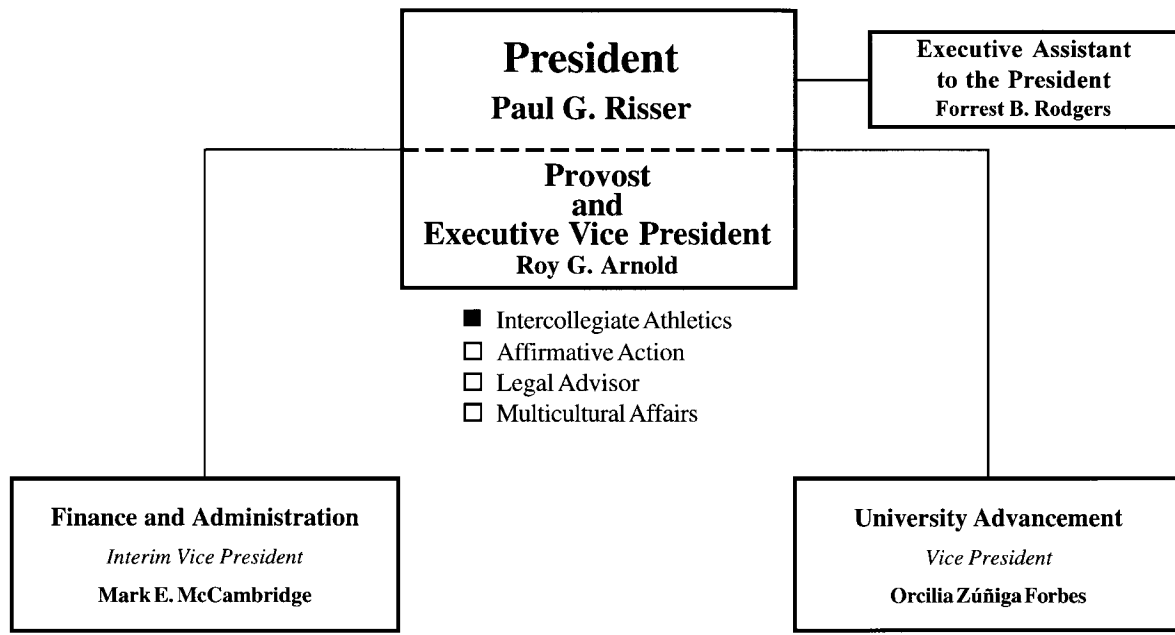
President
Paul G. Risser

Executive Assistant to the President
Forrest B. Rodgers

Provost and Executive Vice President
Roy G. Arnold

■ Intercollegiate Athletics
□ Affirmative Action
□ Legal Advisor
□ Multicultural Affairs

Finance and Administration
Interim Vice President
Mark E. McCambridge

University Advancement
Vice President
Orcilia Zúñiga Forbes